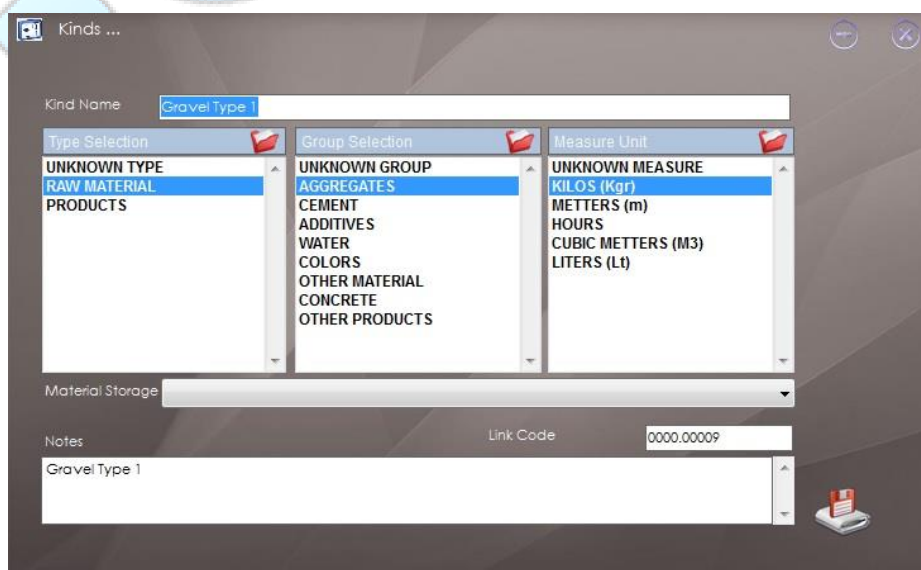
Kinds ...

Kind Name Gravel Type 1

Type Selection
UNKNOWN TYPE
RAW MATERIAL
PRODUCTS

Group Selection
UNKNOWN GROUP
AGGREGATES
CEMENT
ADDITIVES
WATER
COLORS
OTHER MATERIAL
CONCRETE
OTHER PRODUCTS

Measure Unit
UNKNOWN MEASURE
KILOS (Kgr)
METTERS (m)
HOURS
CUBIC METTERS (M3)
LITERS (Lt)

Material Storage

Notes
Link Code 0000.00009

Gravel Type 1